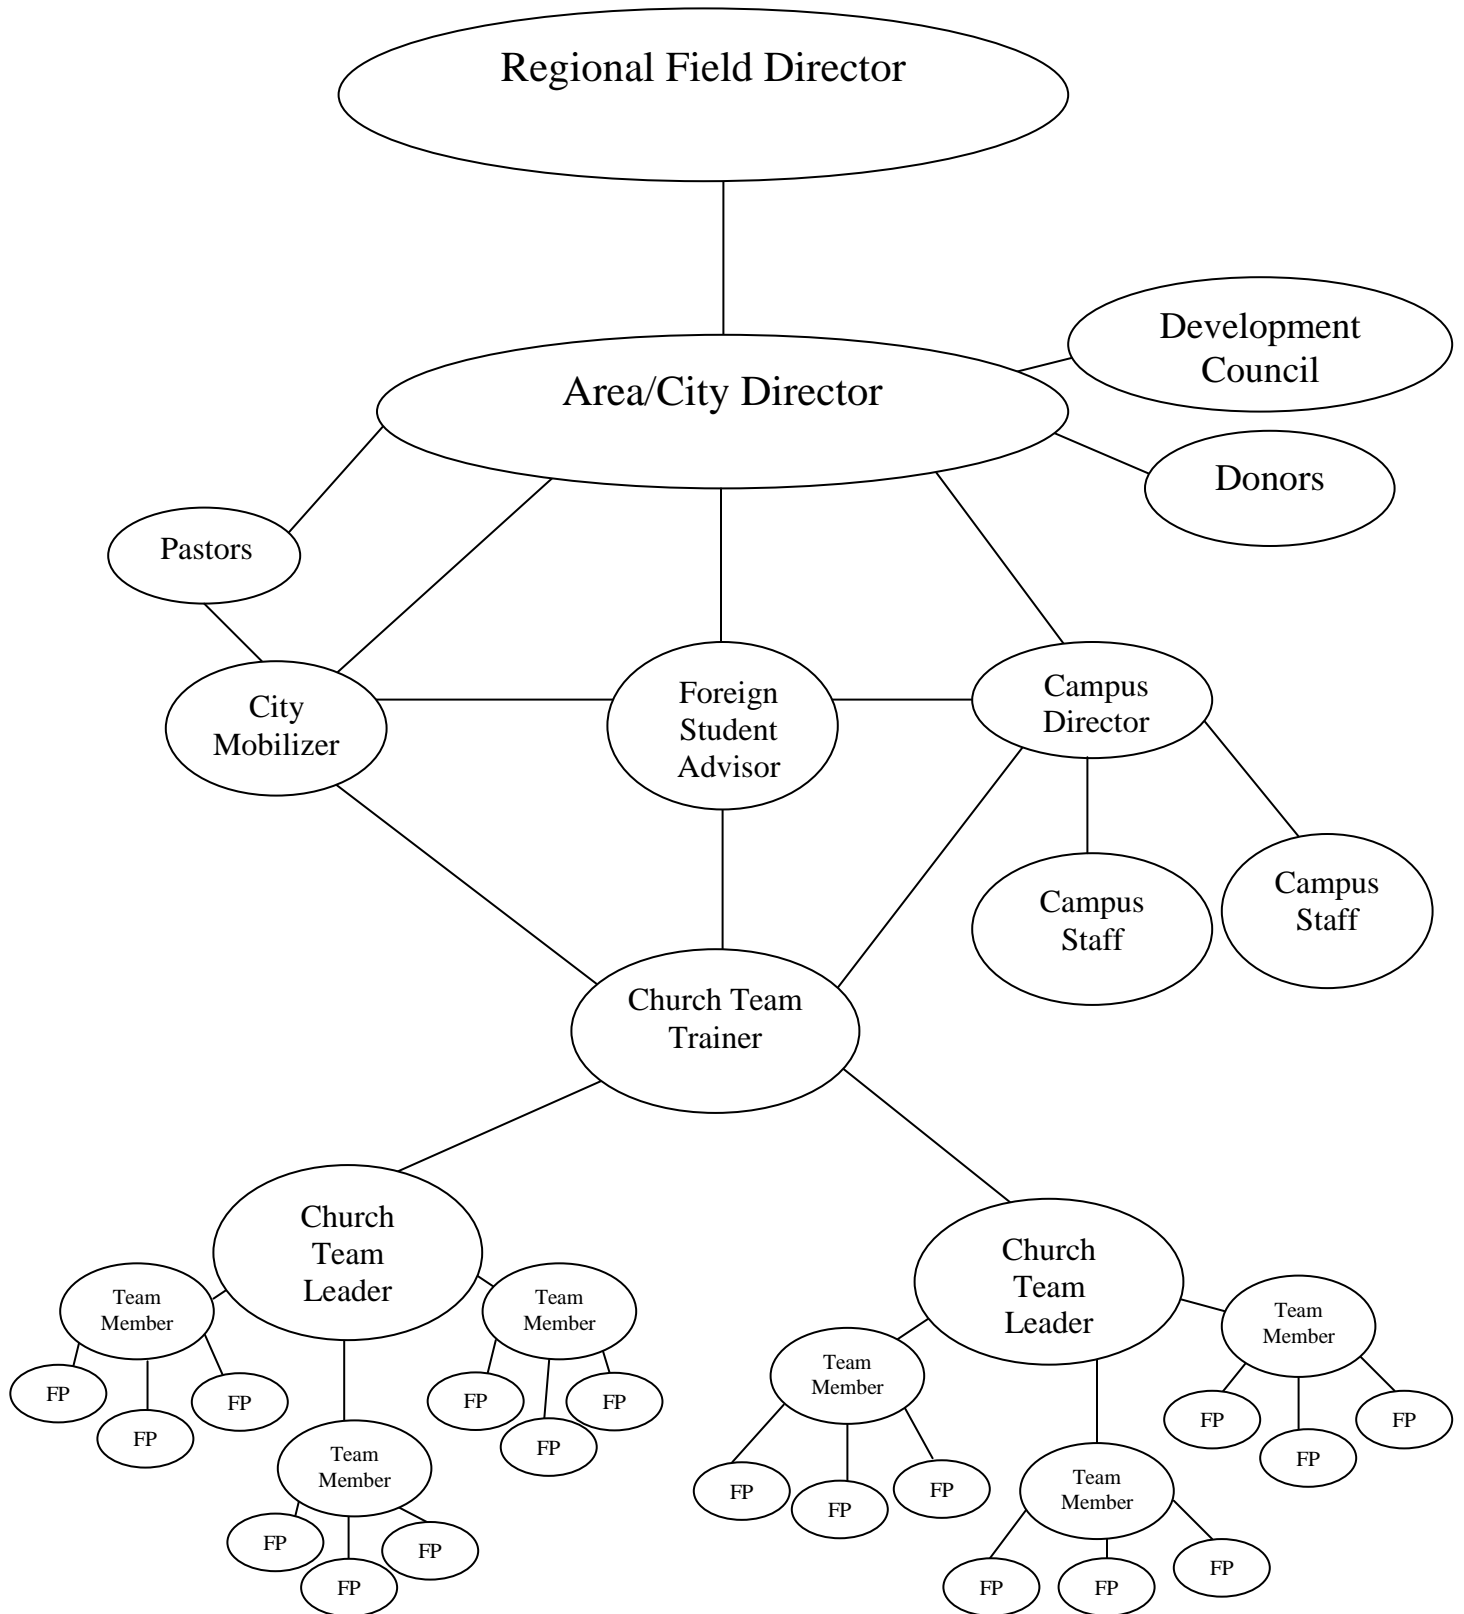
Regional Field Director

Development Council

Area/City Director

Donors

Pastors

City Mobilizer

Foreign Student Advisor

Campus Director

Campus Staff

Campus Staff

Church Team Trainer

Church Team Leader

Team Member

FP

FP

FP

Team Member

FP

FP

FP

Team Member

FP

FP

FP

Church Team Leader

Team Member

FP

FP

FP

Team Member

FP

FP

FP

Team Member

FP

FP

FP